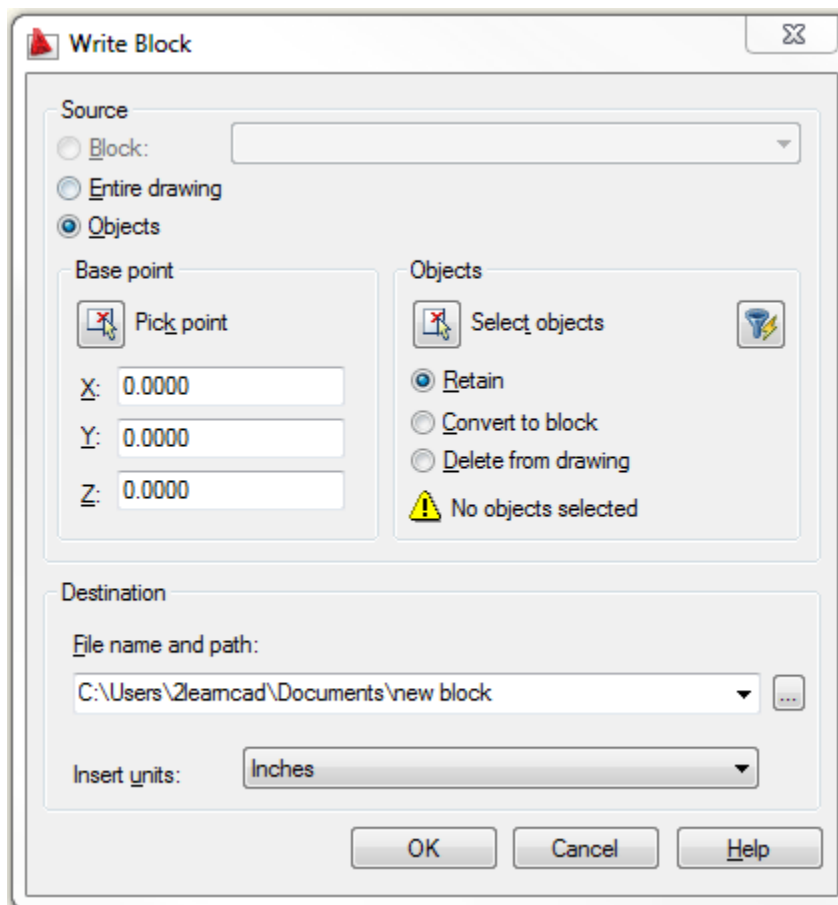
Write Block

Source

Block:

Entire drawing

Objects

Base point

Pick point

X: 0.0000

Y: 0.0000

Z: 0.0000

Objects

Select objects

Retain

Convert to block

Delete from drawing

No objects selected

Destination

File name and path:

C:\Users\2learncad\Documents\new block

...

Insert units: Inches

OK

Cancel

Help